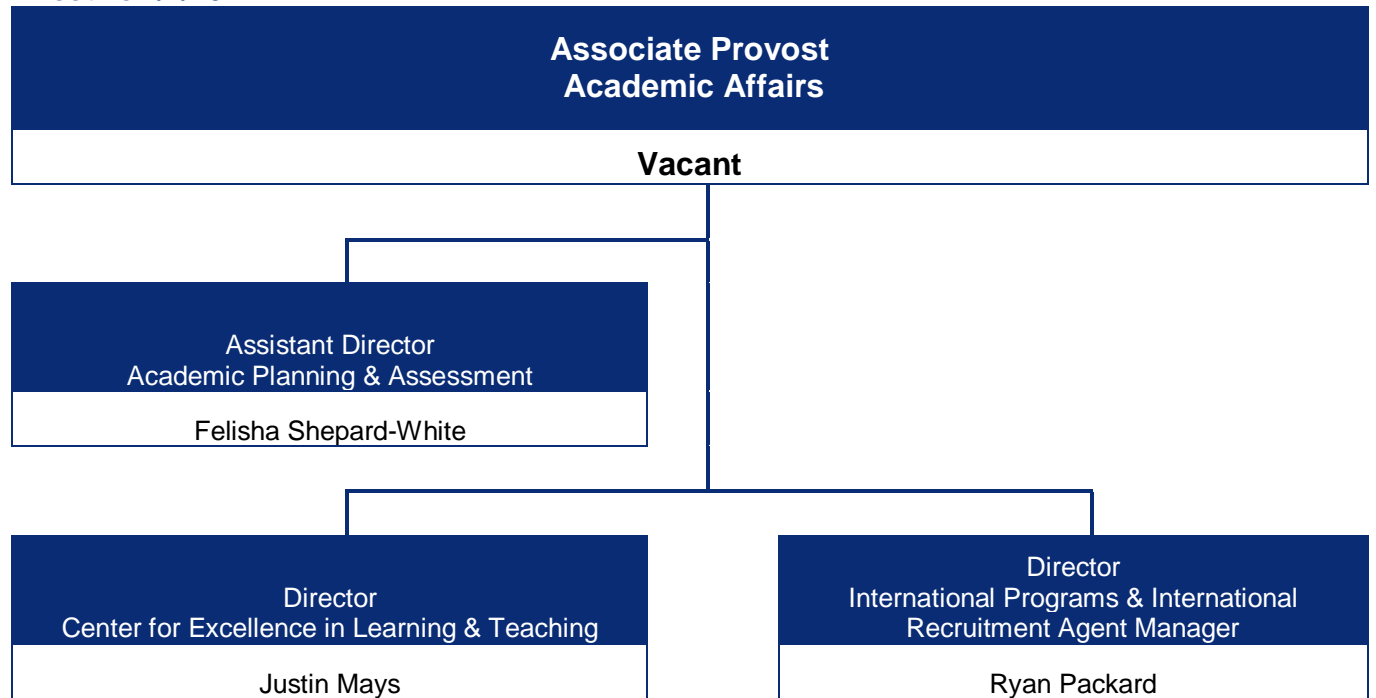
Associate Provost
Academic Affairs

Vacant

Assistant Director
Academic Planning & Assessment

Felisha Shepard-White

Director
Center for Excellence in Learning & Teaching

Justin Mays

Director
International Programs & International Recruitment Agent Manager

Ryan Packard